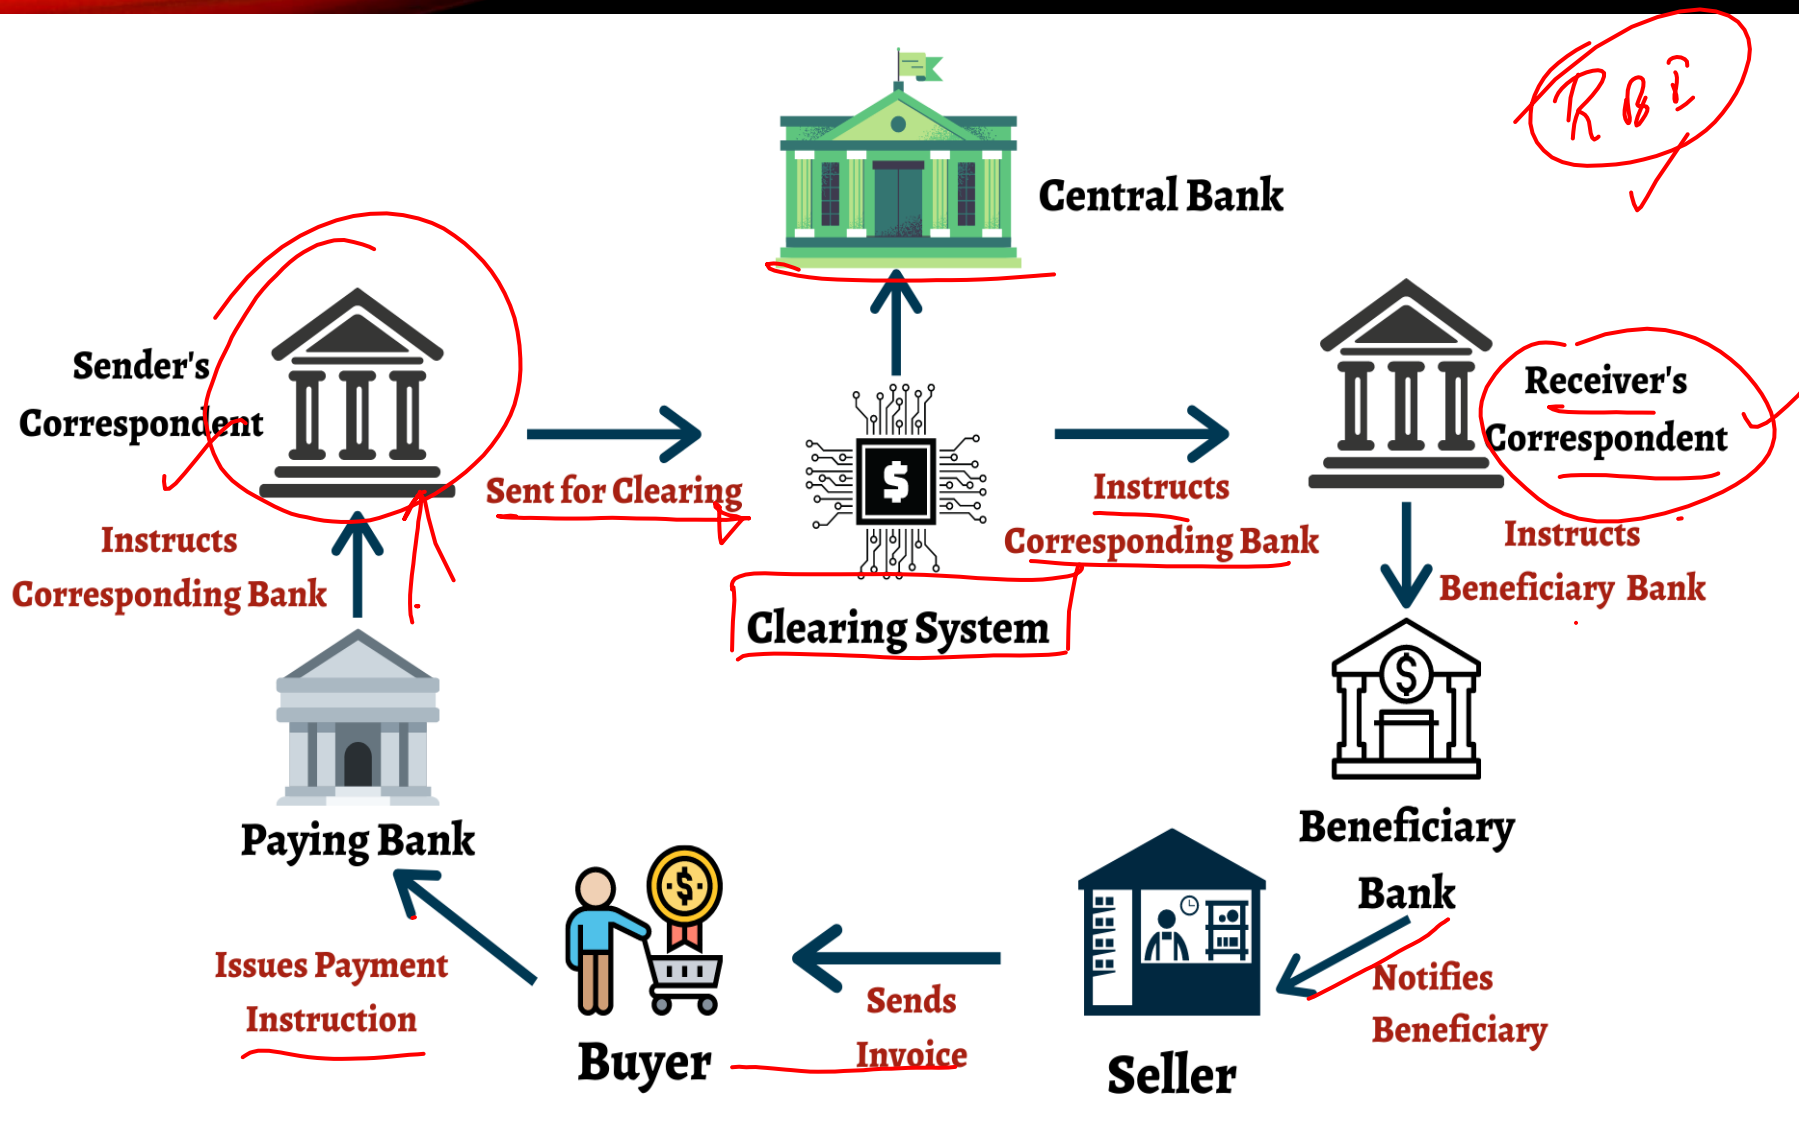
RBI

Central Bank

Sender's Correspondent

Sent for Clearing

Instructs Corresponding Bank

Receiver's Correspondent

Instructs Corresponding Bank

Clearing System

Instructs Beneficiary Bank

Paying Bank

Beneficiary Bank

Issues Payment Instruction

Buyer

Sends Invoice

Seller

Notifies Beneficiary